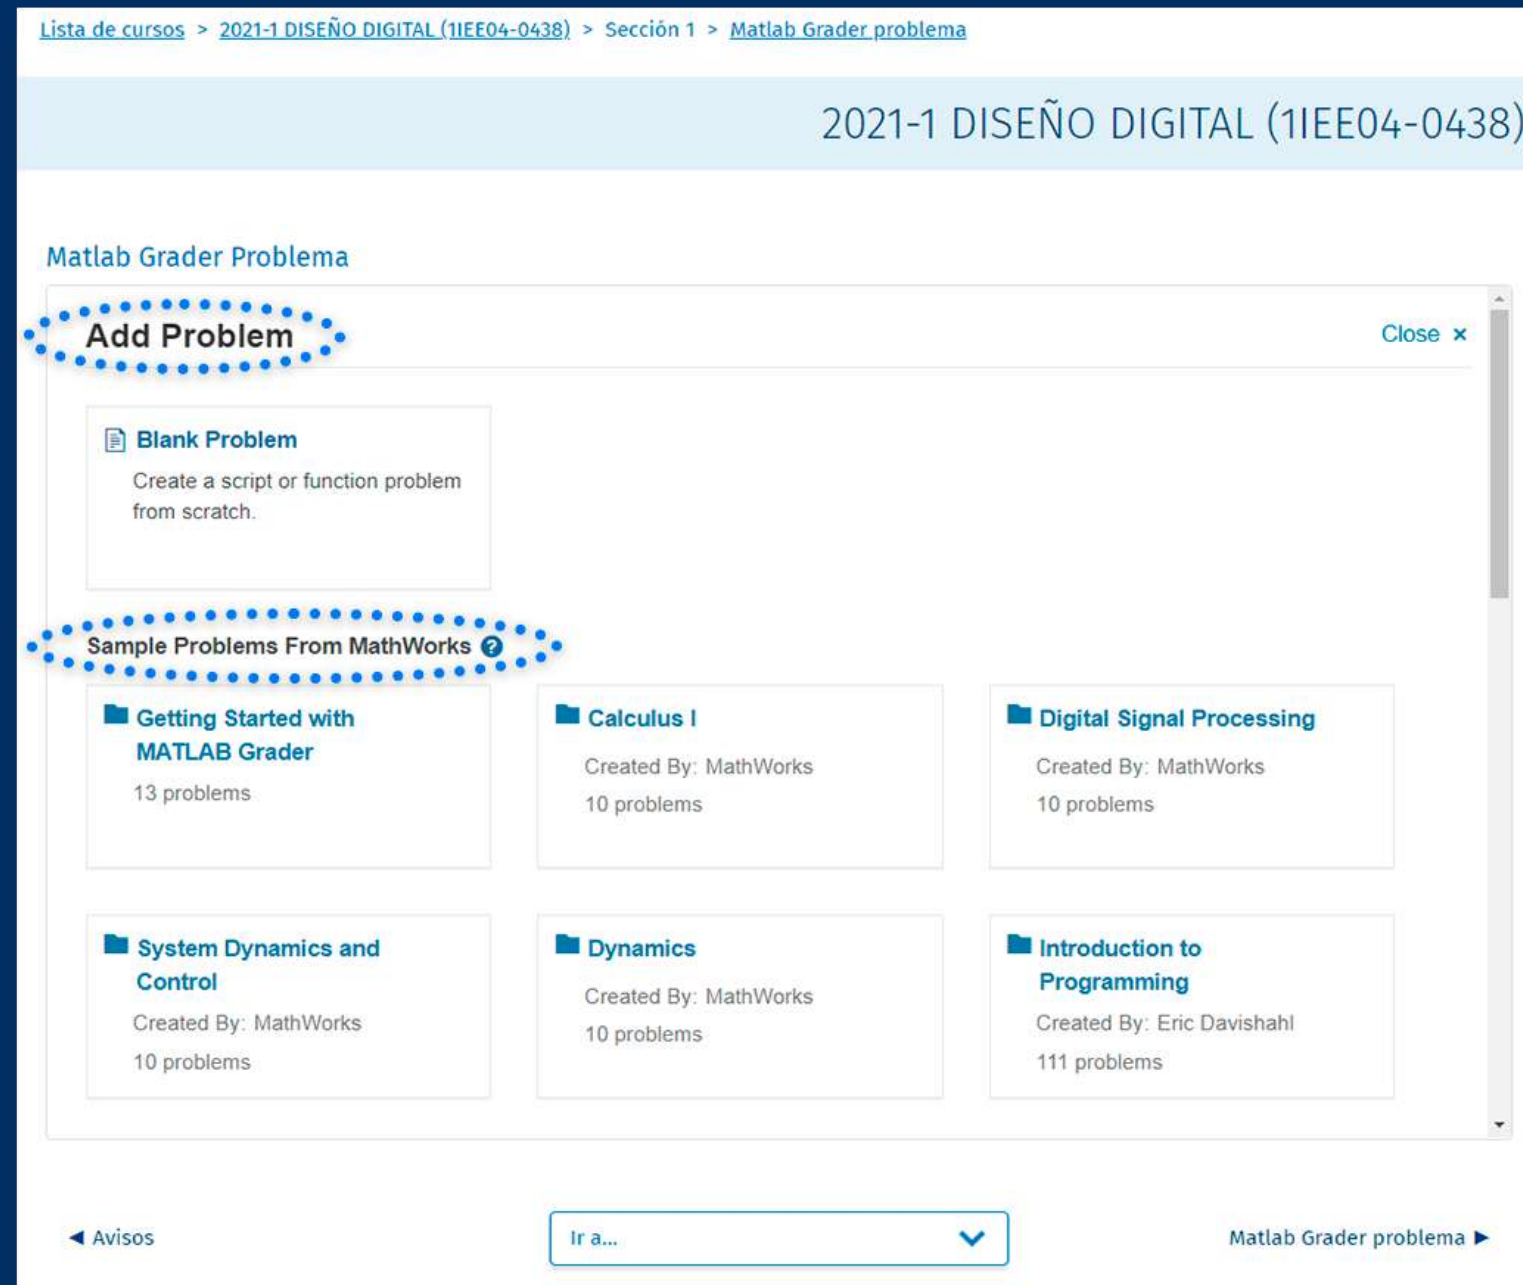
Lista de cursos > 2021-1 DISEÑO DIGITAL (1IEE04-0438) > Sección 1 > Matlab Grader problema

2021-1 DISEÑO DIGITAL (1IEE04-0438)

Matlab Grader Problema

Add Problem

Close ×

Blank Problem

Create a script or function problem from scratch.

Sample Problems From MathWorks

Getting Started with MATLAB Grader

13 problems

Calculus I

Created By: MathWorks

10 problems

Digital Signal Processing

Created By: MathWorks

10 problems

System Dynamics and Control

Created By: MathWorks

10 problems

Dynamics

Created By: MathWorks

10 problems

Introduction to Programming

Created By: Eric Davishahl

111 problems

◄ Avisos

Ir a...

Matlab Grader problema ►